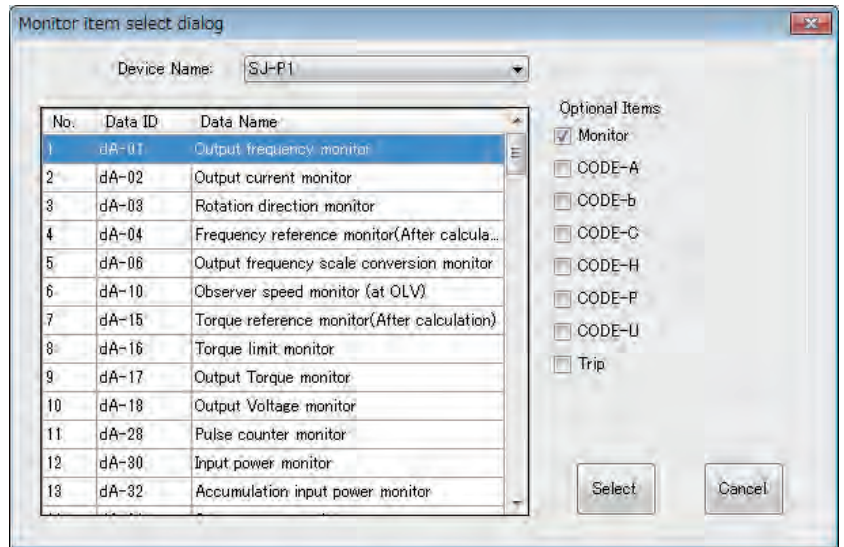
Monitor item select dialog

Device Name: SJ-P1

| No. | Data ID | Data Name |
|---|---|---|
| 1 | dA-01 | Output frequency monitor |
| 2 | dA-02 | Output current monitor |
| 3 | dA-03 | Rotation direction monitor |
| 4 | dA-04 | Frequency reference monitor(After calcula... |
| 5 | dA-06 | Output frequency scale conversion monitor |
| 6 | dA-10 | Observer speed monitor (at OLV) |
| 7 | dA-15 | Torque reference monitor(After calculation) |
| 8 | dA-16 | Torque limit monitor |
| 9 | dA-17 | Output Torque monitor |
| 10 | dA-18 | Output Voltage monitor |
| 11 | dA-28 | Pulse counter monitor |
| 12 | dA-30 | Input power monitor |
| 13 | dA-32 | Accumulation input power monitor |

Optional Items
Monitor
CODE-A
CODE-b
CODE-C
CODE-H
CODE-P
CODE-U
Trip

Select
Cancel